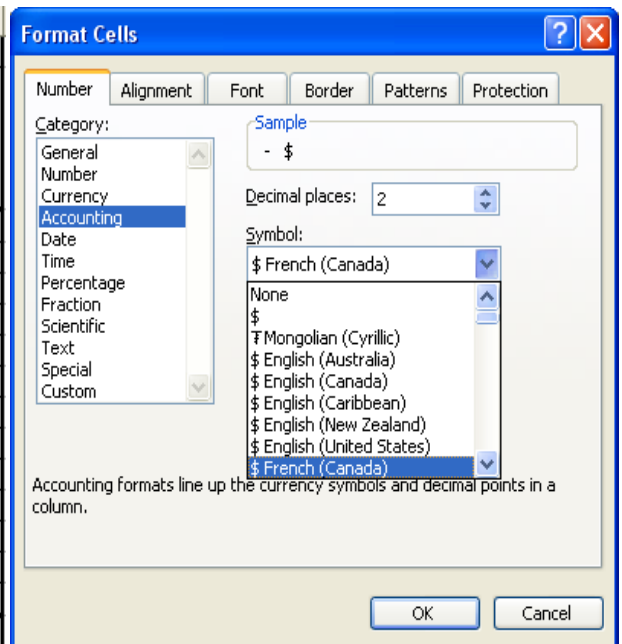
Format Cells

Number
Alignment
Font
Border
Patterns
Protection

Category:
General
Number
Currency
Accounting
Date
Time
Percentage
Fraction
Scientific
Text
Special
Custom

Sample
- $

Decimal places: 2

Symbol:
$ French (Canada)

None
$
₮ Mongolian (Cyrillic)
$ English (Australia)
$ English (Canada)
$ English (Caribbean)
$ English (New Zealand)
$ English (United States)
$ French (Canada)

Accounting formats line up the currency symbols and decimal points in a column.

OK
Cancel